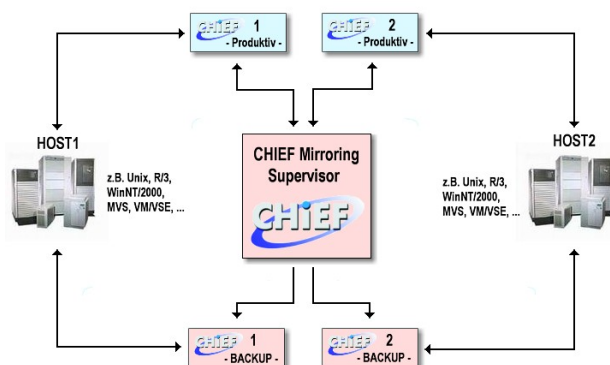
CHIEF 1
- Produktiv -

CHIEF 2
- Produktiv -

HOST1

z.B. Unix, R/3, WinNT/2000, MVS, VM/VSE, ...

CHIEF Mirroring Supervisor

CHIEF

HOST2

z.B. Unix, R/3, WinNT/2000, MVS, VM/VSE, ...

CHIEF 1
- BACKUP -

CHIEF 2
- BACKUP -